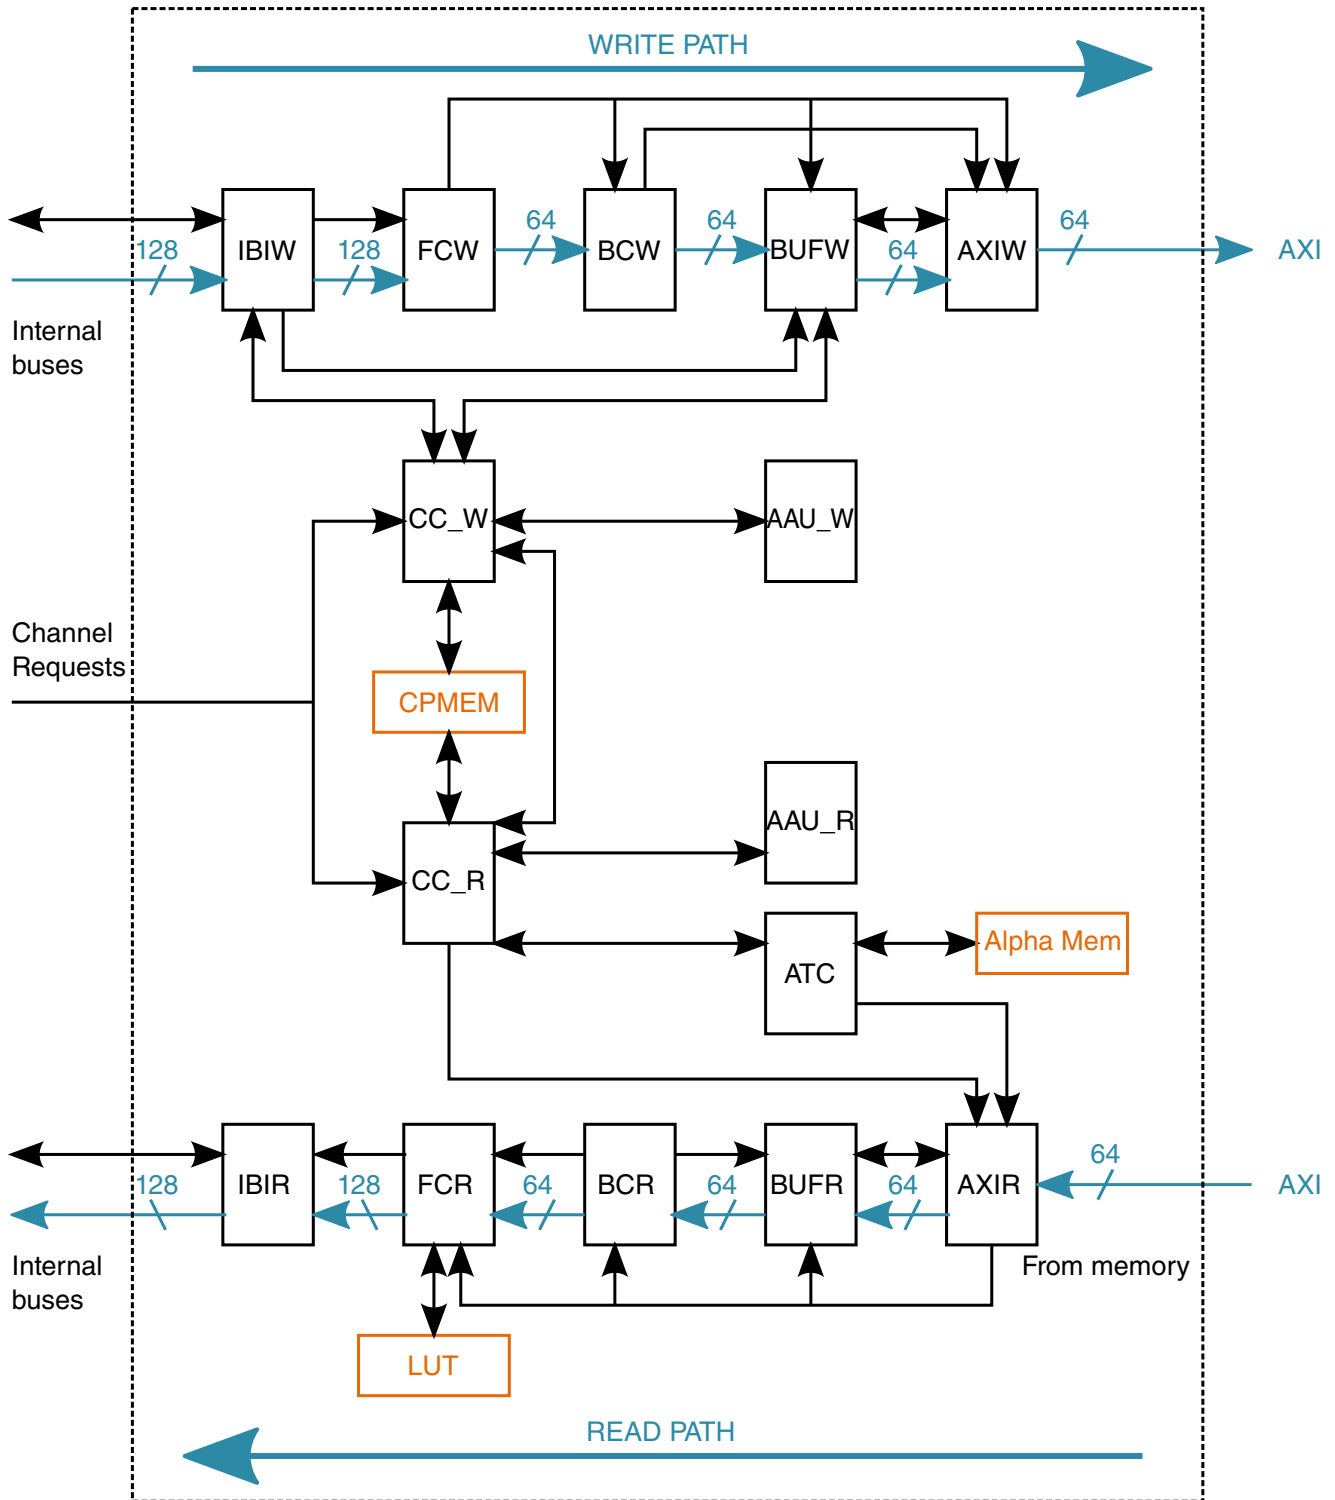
WRITE PATH

IBIW
128
128
FCW
64
BCW
64
BUFW
64
AXIW
64
AXI

Internal buses

CC_W
AAU_W

Channel Requests

CPMEM

AAU_R
CC_R

ATC
Alpha Mem

IBIR
128
128
FCR
64
BCR
64
BUFR
64
AXIR
64
AXI

Internal buses

From memory

LUT

READ PATH